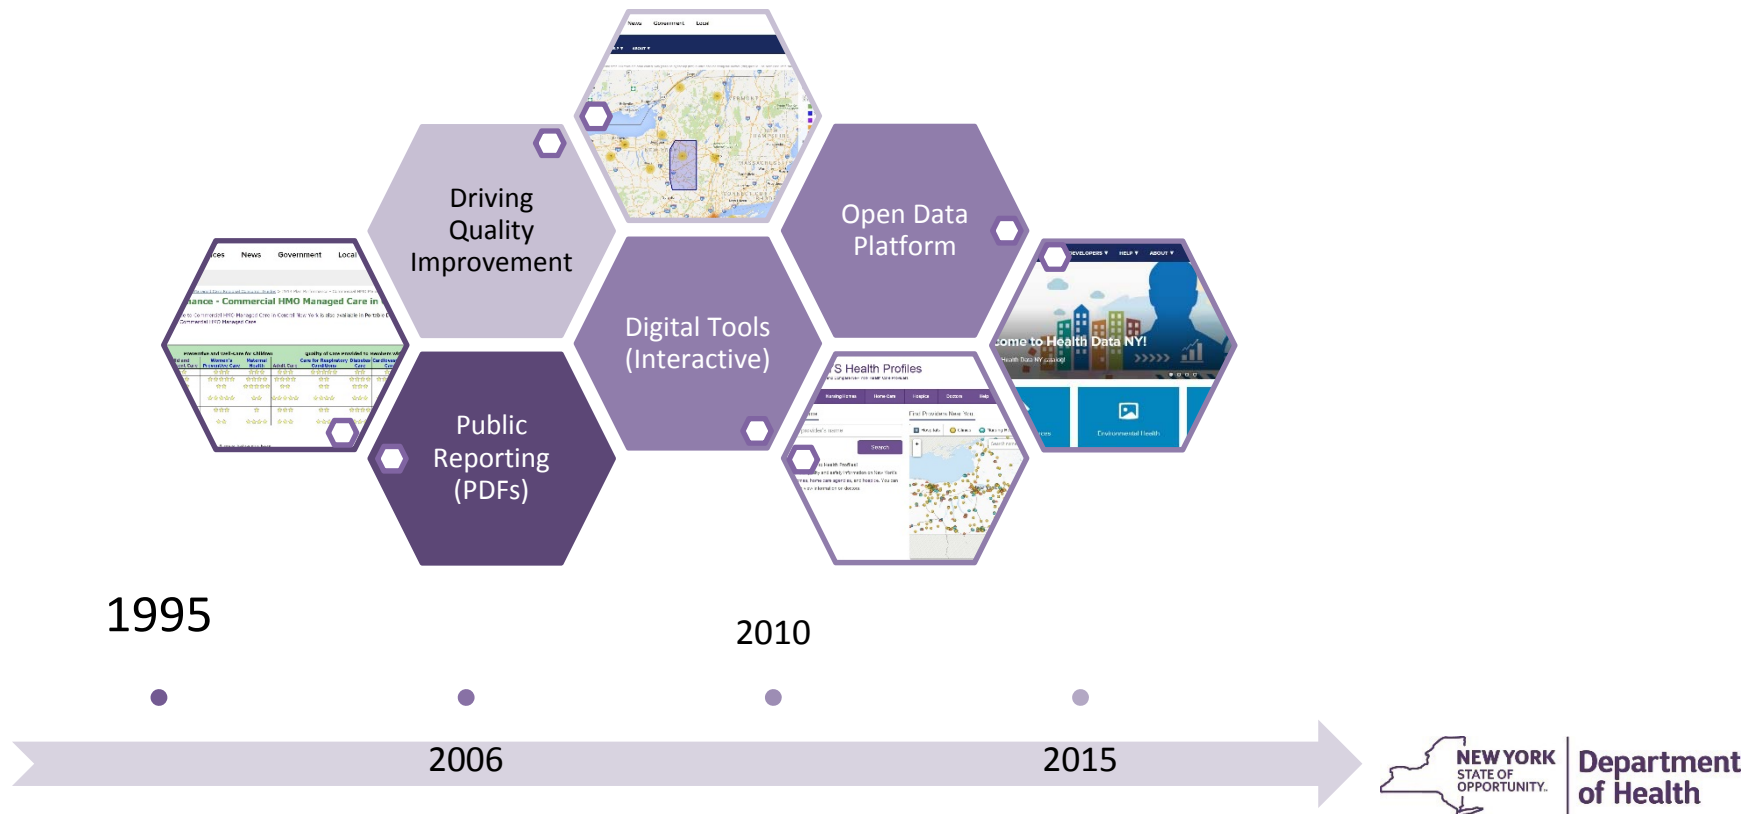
Driving Quality Improvement

Public Reporting (PDFs)

Digital Tools (Interactive)

Open Data Platform

ices News Government Local

nance - Commercial HMO Managed Care in

S Health Profiles

Search

come to Health Data NY!

Environmental Health

1995

2010

2006

2015

NEW YORK STATE OF OPPORTUNITY.

Department of Health